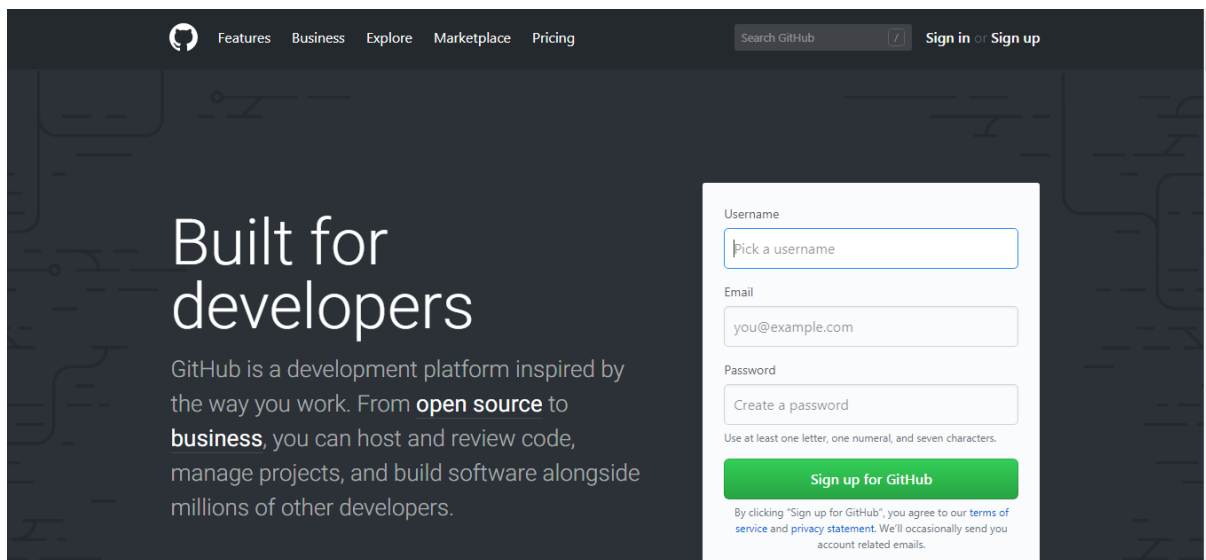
Features Business Explore Marketplace Pricing

Search GitHub /

Sign in or Sign up

Built for developers

GitHub is a development platform inspired by the way you work. From open source to business, you can host and review code, manage projects, and build software alongside millions of other developers.

Username

Pick a username

Email

you@example.com

Password

Create a password

Use at least one letter, one numeral, and seven characters.

Sign up for GitHub

By clicking "Sign up for GitHub", you agree to our terms of service and privacy statement. We'll occasionally send you account related emails.